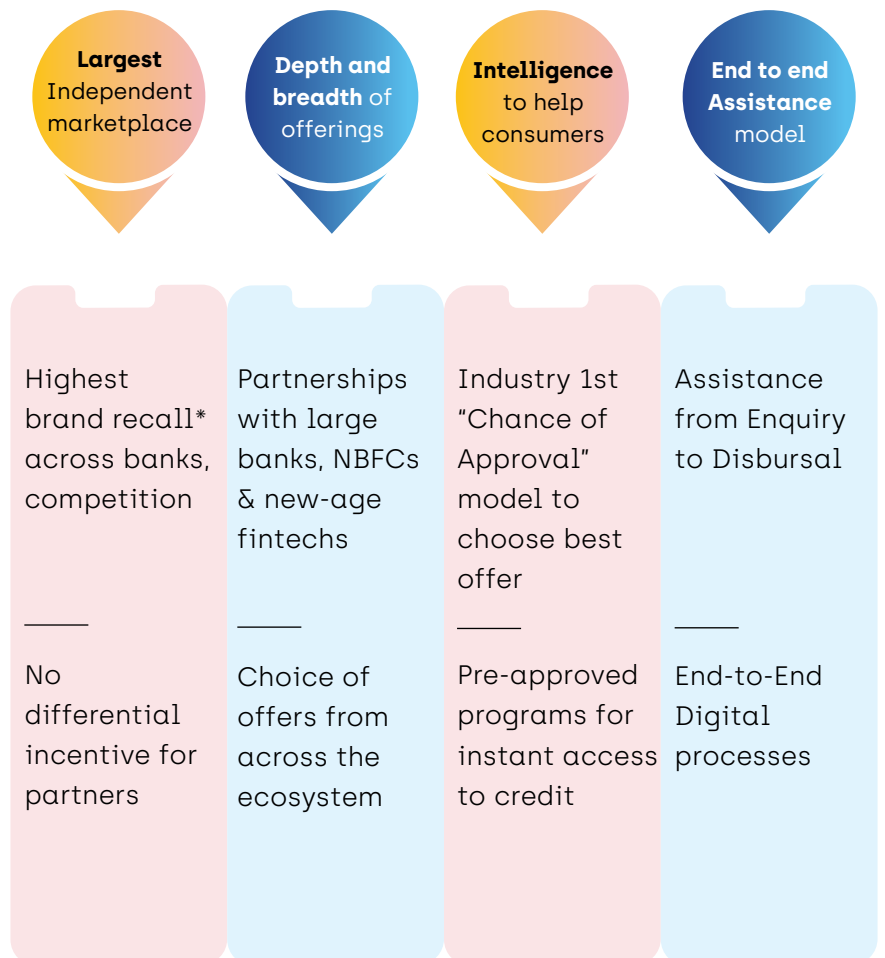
Largest Independent marketplace

Depth and breadth of offerings

Intelligence to help consumers

End to end Assistance model

Highest brand recall* across banks, competition

No differential incentive for partners

Partnerships with large banks, NBFCs & new-age fintechs

Choice of offers from across the ecosystem

Industry 1st "Chance of Approval" model to choose best offer

Pre-approved programs for instant access to credit

Assistance from Enquiry to Disbursal

End-to-End Digital processes